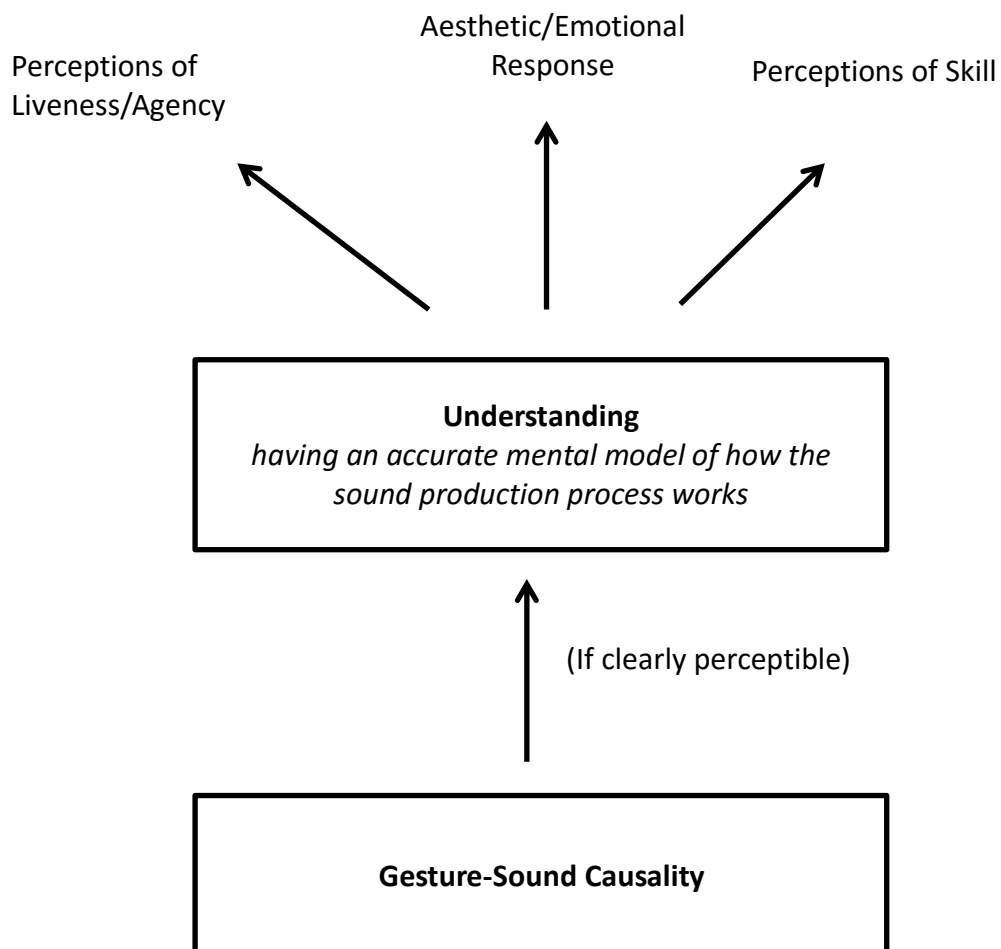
Aesthetic/Emotional Response

Perceptions of Liveness/Agency

Perceptions of Skill

**Understanding**
*having an accurate mental model of how the sound production process works*

(If clearly perceptible)

**Gesture-Sound Causality**